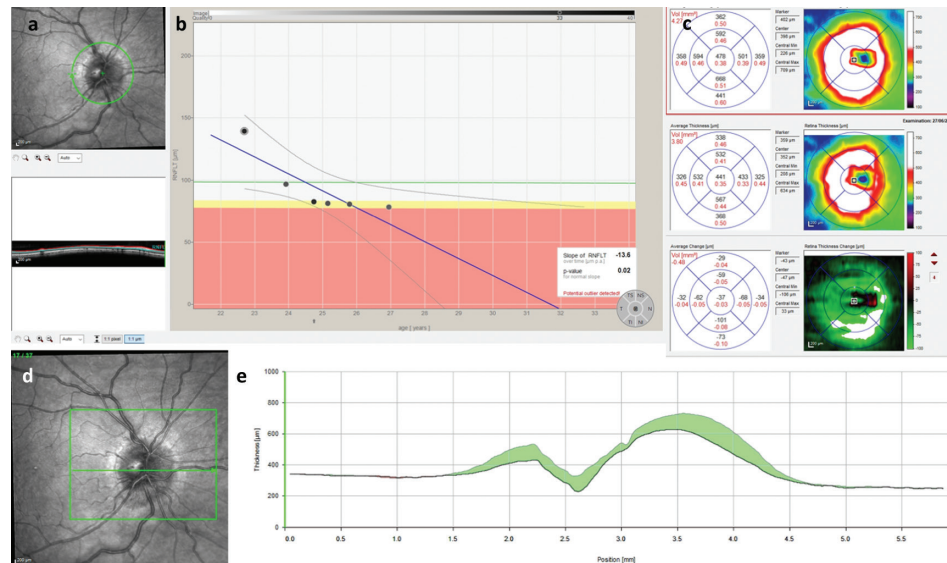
a

Auto

200 µm

b

Image Quality

33 40

200

150

100

50

0

RNFLT [µm]

22 23 24 25 26 27 28 29 30 31 32 33 34

age [ years ]

Slope of RNFLT -13.6
over time [µm p.a.]

p-value 0.02
for normal slope

Potential outlier detected!

c

Vol [mm³]
4.27

362
0.50

592
0.46

358 594 478 501 359
0.49 0.46 0.38 0.39 0.49

668
0.51

441
0.60

Marker
402 µm
Center
398 µm
Central Min
226 µm
Central Max
709 µm

Average Thickness [µm]

Vol [mm³]
3.80

338
0.46

532
0.41

326 532 441 433 325
0.45 0.41 0.35 0.33 0.44

567
0.44

368
0.50

Marker
359 µm
Center
352 µm
Central Min
208 µm
Central Max
634 µm

Retina Thickness [µm]

Examination: 27/06/2

Average Change [µm]

Vol [mm³]
-0.48

-29
-0.04

-59
-0.05

-32 -62 -37 -68 -34
-0.04 -0.05 -0.03 -0.05 -0.05

-101
-0.08

-73
-0.10

Marker
-43 µm
Center
-47 µm
Central Min
-108 µm
Central Max
33 µm

Retina Thickness Change [µm]

200 µm

1:1 pixel 1:1 µm

d

17 / 37

200 µm

e

1000

800

600

400

200

0

Thickness [µm]

0.0 0.5 1.0 1.5 2.0 2.5 3.0 3.5 4.0 4.5 5.0 5.5

Position [mm]